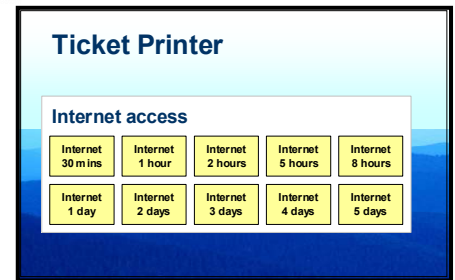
Ticket Printer

Internet access

Internet 30 mins

Internet 1 hour

Internet 2 hours

Internet 5 hours

Internet 8 hours

Internet 1 day

Internet 2 days

Internet 3 days

Internet 4 days

Internet 5 days